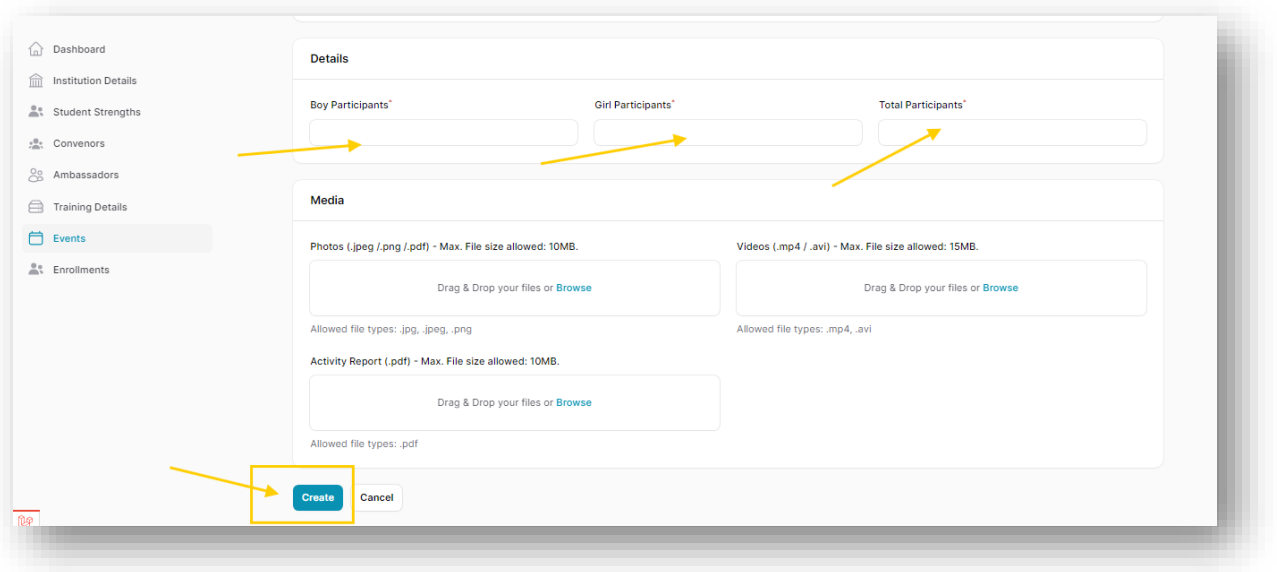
Dashboard
Institution Details
Student Strengths
Convenors
Ambassadors
Training Details
Events
Enrollments

Details

Boy Participants*
Girl Participants*
Total Participants*

Media

Photos (.jpeg /.png /.pdf) - Max. File size allowed: 10MB.
Drag & Drop your files or Browse
Allowed file types: .jpg, .jpeg, .png

Videos (.mp4 / .avi) - Max. File size allowed: 15MB.
Drag & Drop your files or Browse
Allowed file types: .mp4, .avi

Activity Report (.pdf) - Max. File size allowed: 10MB.
Drag & Drop your files or Browse
Allowed file types: .pdf

Create
Cancel